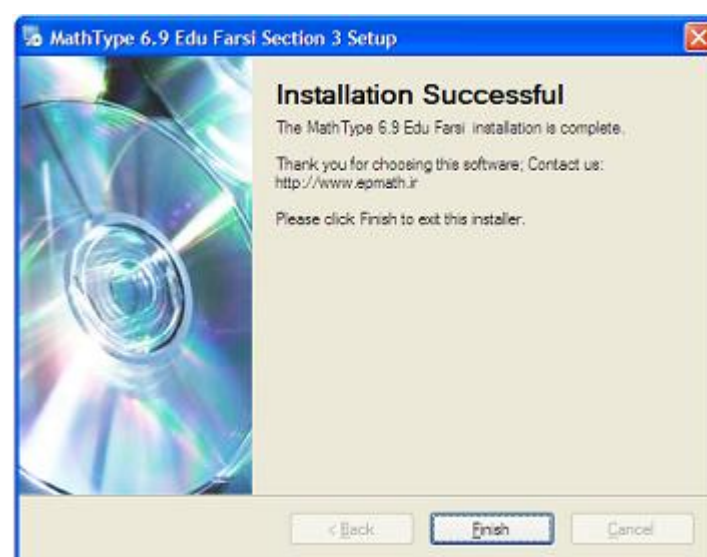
MathType 6.9 Edu Farsi Section 3 Setup

Installation Successful

The MathType 6.9 Edu Farsi installation is complete.

Thank you for choosing this software; Contact us: http://www.epmath.ir

Please click Finish to exit this installer.

< Back
Finish
Cancel